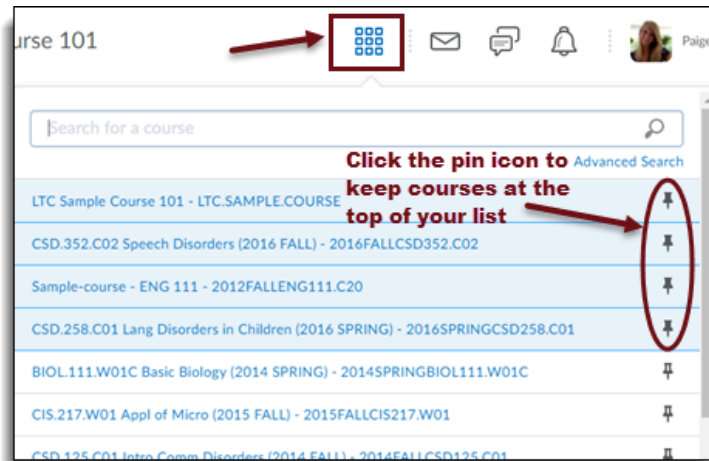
urse 101

Paige

Search for a course

Click the pin icon to keep courses at the top of your list

Advanced Search

LTC Sample Course 101 - LTC.SAMPLE.COURSE

CSD.352.C02 Speech Disorders (2016 FALL) - 2016FALLCSD352.C02

Sample-course - ENG 111 - 2012FALLENG111.C20

CSD.258.C01 Lang Disorders in Children (2016 SPRING) - 2016SPRINGCSD258.C01

BIOL.111.W01C Basic Biology (2014 SPRING) - 2014SPRINGBIOL111.W01C

CIS.217.W01 Appl of Micro (2015 FALL) - 2015FALLCIS217.W01

CSD.125.C01 Intro Comm Disorders (2014 FALL) - 2014FALLCSD125.C01